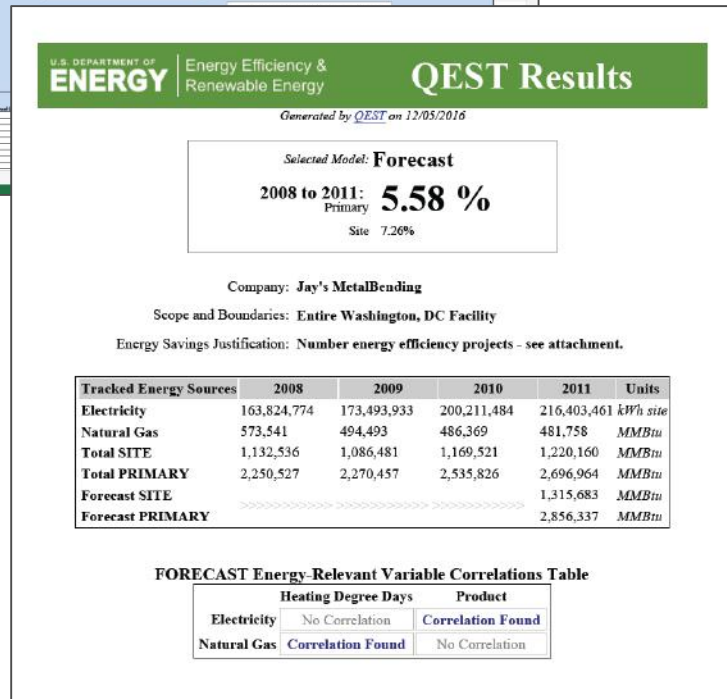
U.S. DEPARTMENT OF ENERGY | Energy Efficiency & Renewable Energy

QEST Results

Generated by QEST on 12/05/2016

Selected Model: Forecast

2008 to 2011: Primary 5.58 %

Site 7.26%

Company: Jay's MetalBending

Scope and Boundaries: Entire Washington, DC Facility

Energy Savings Justification: Number energy efficiency projects - see attachment.

| Tracked Energy Sources | 2008 | 2009 | 2010 | 2011 | Units |
|---|---|---|---|---|---|
| Electricity | 163,824,774 | 173,493,933 | 200,211,484 | 216,403,461 | kWh site |
| Natural Gas | 573,541 | 494,493 | 486,369 | 481,758 | MMBtu |
| Total SITE | 1,132,536 | 1,086,481 | 1,169,521 | 1,220,160 | MMBtu |
| Total PRIMARY | 2,250,527 | 2,270,457 | 2,535,826 | 2,696,964 | MMBtu |
| Forecast SITE | | | | 1,315,683 | MMBtu |
| Forecast PRIMARY | | | | 2,856,337 | MMBtu |

FORECAST Energy-Relevant Variable Correlations Table

| | Heating Degree Days | Product |
|---|---|---|
| Electricity | No Correlation | Correlation Found |
| Natural Gas | Correlation Found | No Correlation |